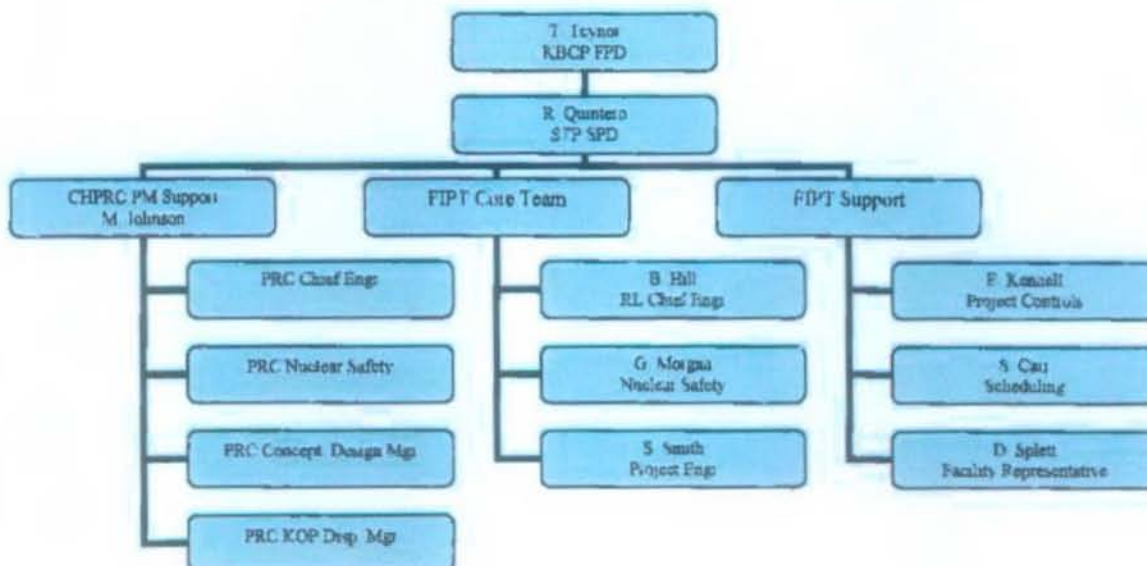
T. Teynor
KBCP FPD

R. Quintero
STP SPD

CHPRC PM Support
M. Johnson

FIPT Core Team

FIPT Support

PRC Chief Engr

PRC Nuclear Safety

PRC Concept. Design Mgr

PRC KOP Disp. Mgr

B. Hill
RL Chief Engr

G. Morgan
Nuclear Safety

S. Smith
Project Engr

E. Kennell
Project Controls

S. Cau
Scheduling

D. Splett
Facility Representative